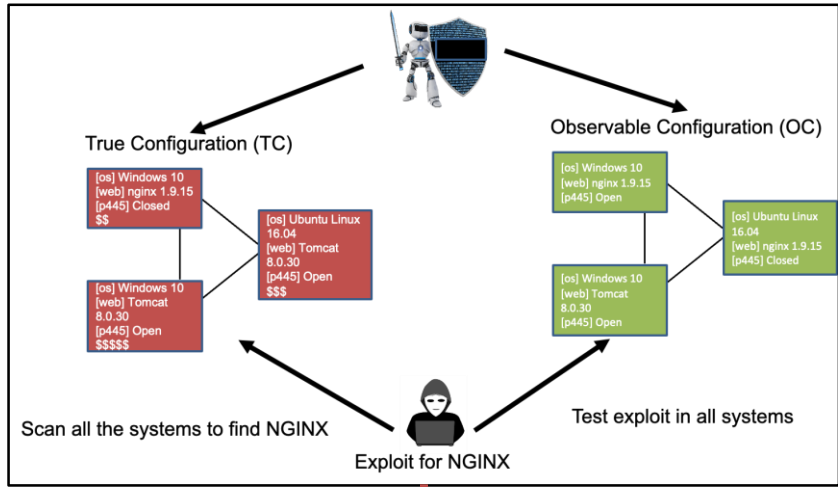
True Configuration (TC)

[os] Windows 10
[web] nginx 1.9.15
[p445] Closed
$$

[os] Ubuntu Linux 16.04
[web] Tomcat 8.0.30
[p445] Open
$$$

[os] Windows 10
[web] Tomcat 8.0.30
[p445] Open
$$$$$

Observable Configuration (OC)

[os] Windows 10
[web] nginx 1.9.15
[p445] Open

[os] Ubuntu Linux 16.04
[web] nginx 1.9.15
[p445] Closed

[os] Windows 10
[web] Tomcat 8.0.30
[p445] Open

Scan all the systems to find NGINX

Test exploit in all systems

Exploit for NGINX